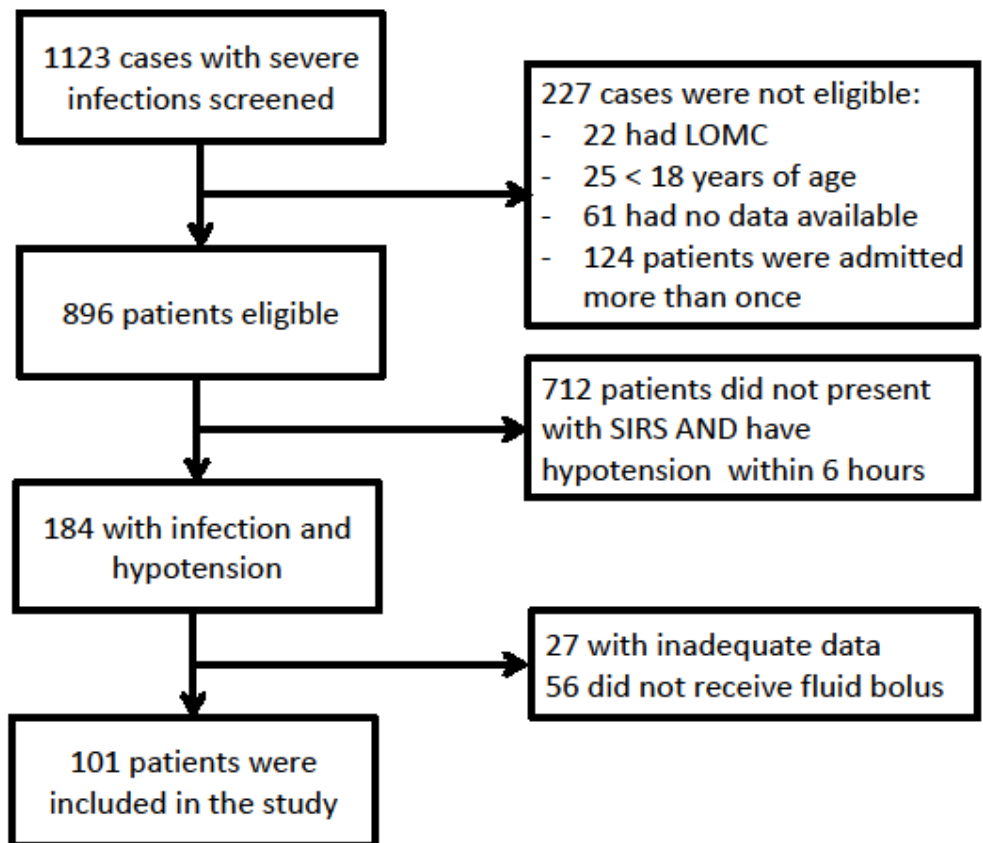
1123 cases with severe infections screened

227 cases were not eligible:
- 22 had LOMC
- 25 < 18 years of age
- 61 had no data available
- 124 patients were admitted more than once

896 patients eligible

712 patients did not present with SIRS AND have hypotension within 6 hours

184 with infection and hypotension

27 with inadequate data
56 did not receive fluid bolus

101 patients were included in the study